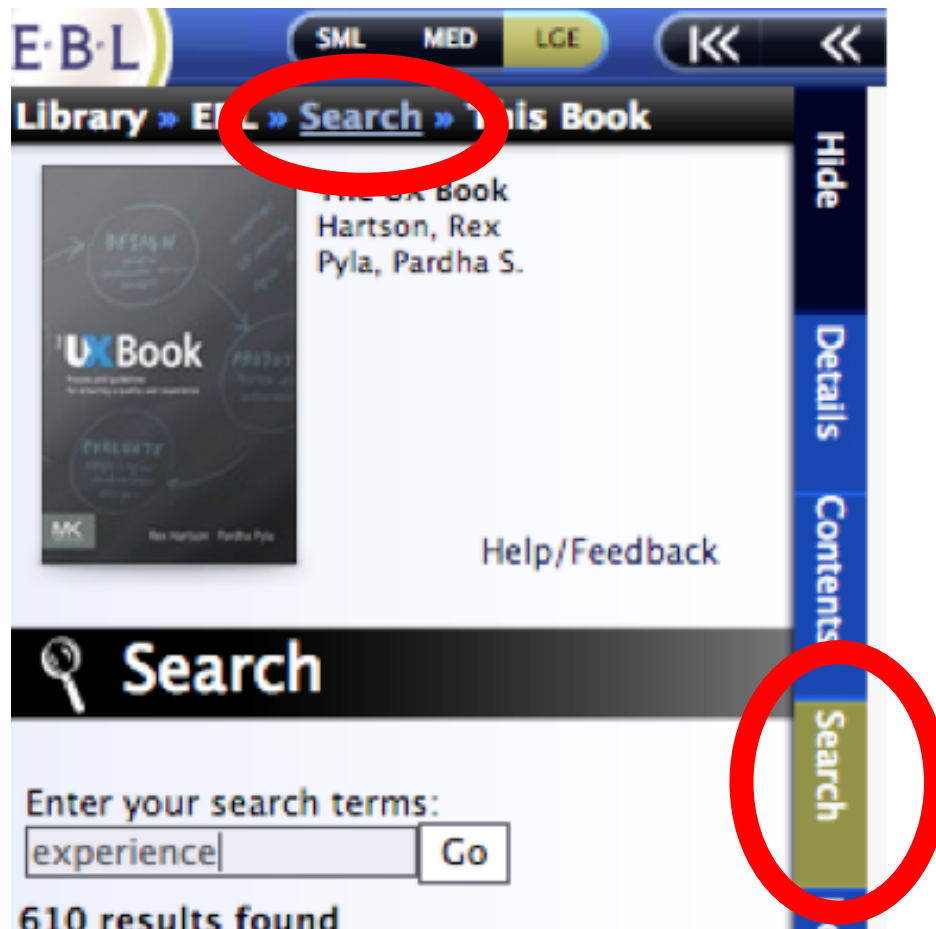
E·B·L

SML MED LGE

Library » E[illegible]L » Search » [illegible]is Book

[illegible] UX Book
Hartson, Rex
Pyla, Pardha S.

UX Book

Rex Hartson Pardha Pyla

MK

Help/Feedback

Hide

Details

Contents

Search

Search

Enter your search terms:
experience Go

610 results found